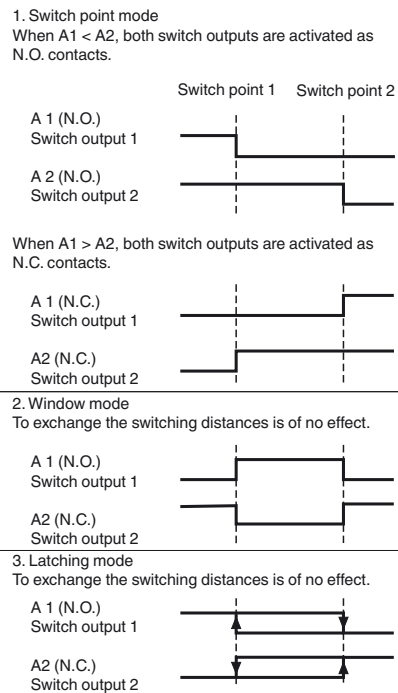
1. Switch point mode
When A1 < A2, both switch outputs are activated as N.O. contacts.

Switch point 1 Switch point 2

A 1 (N.O.)
Switch output 1

A 2 (N.O.)
Switch output 2

When A1 > A2, both switch outputs are activated as N.C. contacts.

A 1 (N.C.)
Switch output 1

A2 (N.C.)
Switch output 2

2. Window mode
To exchange the switching distances is of no effect.

A 1 (N.O.)
Switch output 1

A2 (N.C.)
Switch output 2

3. Latching mode
To exchange the switching distances is of no effect.

A 1 (N.O.)
Switch output 1

A2 (N.C.)
Switch output 2